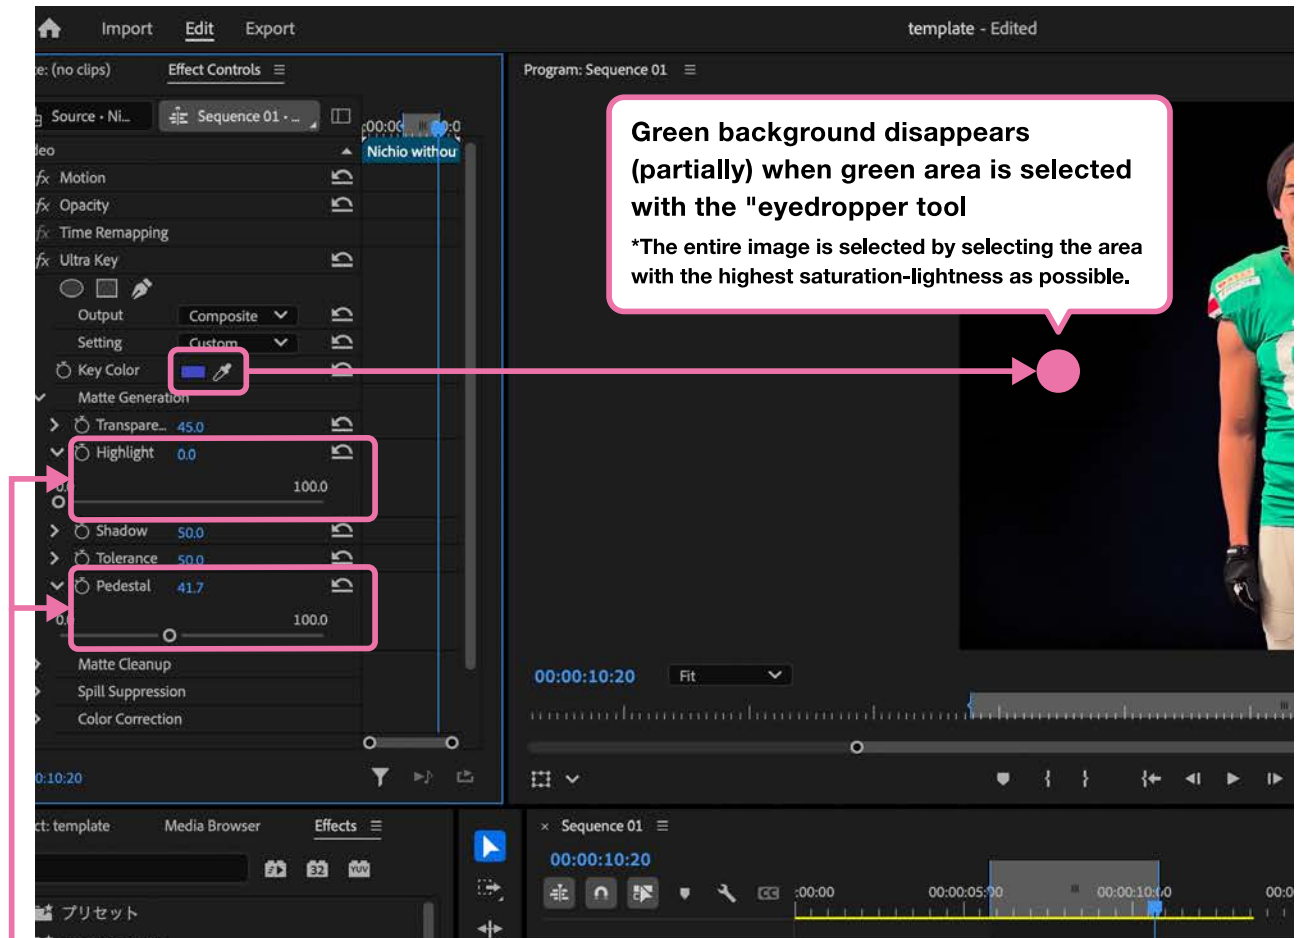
Import Edit Export

template - Edited

e: (no clips) Effect Controls ≡

Program: Sequence 01 ≡

Source · Ni... Sequence 01 · ...

:00:0 :0

Nichio withou

leo

fx Motion

fx Opacity

fx Time Remapping

fx Ultra Key

Output Composite

Setting Custom

Key Color

Matte Generation

Transpare... 45.0

Highlight 0.0

100.0

Shadow 50.0

Tolerance 50.0

Pedestal 41.7

0.0

100.0

Matte Cleanup

Spill Suppression

Color Correction

0:10:20

Green background disappears (partially) when green area is selected with the "eyedropper tool

*The entire image is selected by selecting the area with the highest saturation-lightness as possible.

00:00:10:20 Fit

ct: template Media Browser Effects ≡

プリセット

Sequence 01 ≡

00:00:10:20

:00:00 00:00:05:00 00:00:10:00 00:0